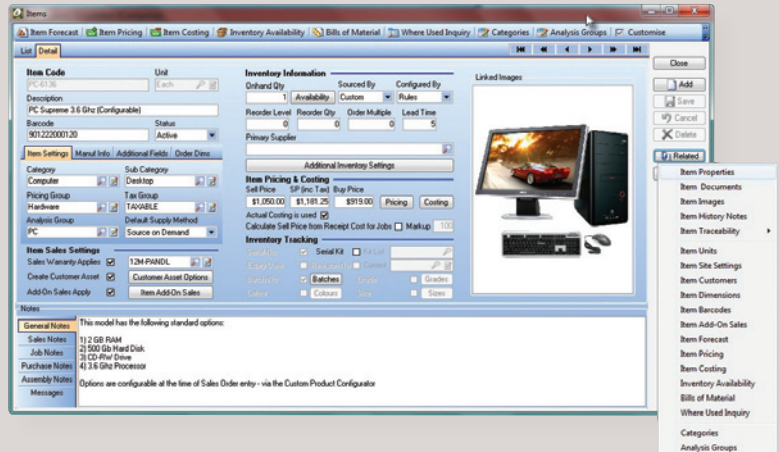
Items

Item Forecast | Item Pricing | Item Costing | Inventory Availability | Bills of Material | Where Used Inquiry | Categories | Analysis Groups | Customise

List | Detail

Close
Add
Save
Cancel
Delete
Related

Item Code
PC-6136
Unit
Each
Description
PC Supreme 3.6 Ghz (Configurable)
Barcode
901222000120
Status
Active

Item Settings | Manuf Info | Additional Fields | Order Dims

Category
Computer
Sub Category
Desktop
Pricing Group
Hardware
Tax Group
TAXABLE
Analysis Group
PC
Default Supply Method
Source on Demand

Item Sales Settings
Sales Warranty Applies
12M-PANDL
Create Customer Asset
Customer Asset Options
Add-On Sales Apply
Item Add-On Sales

Inventory Information
Onhand Qty
1
Availability
Sourced By
Custom
Configured By
Rules
Reorder Level
0
Reorder Qty
0
Order Multiple
0
Lead Time
5
Primary Supplier
Additional Inventory Settings

Item Pricing & Costing
Sell Price
$1,050.00
SP (inc Tax)
$1,181.25
Buy Price
$919.00
Pricing
Costing
Actual Costing is used
Calculate Sell Price from Receipt Cost for Jobs
Markup
100

Inventory Tracking
Serial No
Serial Kit
Batches
Colours
Grades
Sizes

Linked Images

Notes
General Notes
Sales Notes
Job Notes
Purchase Notes
Assembly Notes
Messages

This model has the following standard options:

1) 2 GB RAM
2) 500 Gb Hard Disk
3) CD-RW Drive
4) 3.6 Ghz Processor

Options are configurable at the time of Sales Order entry - via the Custom Product Configurator

Item Properties
Item Documents
Item Images
Item History Notes
Item Traceability
Item Units
Item Site Settings
Item Customers
Item Dimensions
Item Barcodes
Item Add-On Sales
Item Forecast
Item Pricing
Item Costing
Inventory Availability
Bills of Material
Where Used Inquiry
Categories
Analysis Groups